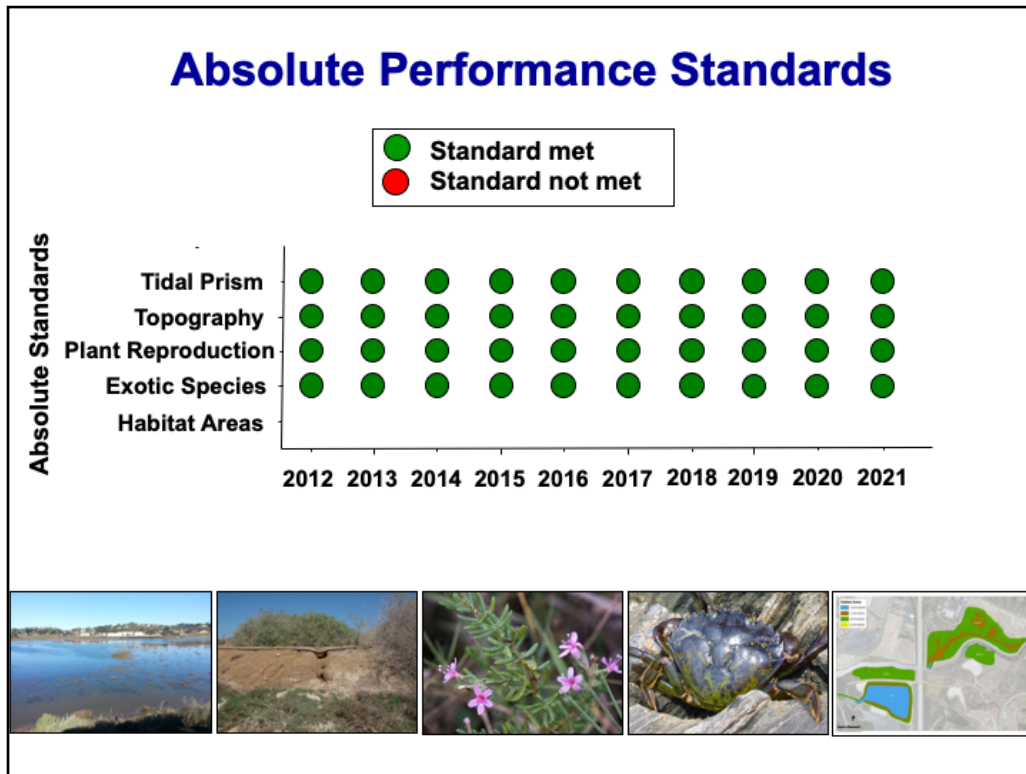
Absolute Performance Standards

Standard met
Standard not met

Absolute Standards

Tidal Prism
Topography
Plant Reproduction
Exotic Species
Habitat Areas

2012 2013 2014 2015 2016 2017 2018 2019 2020 2021